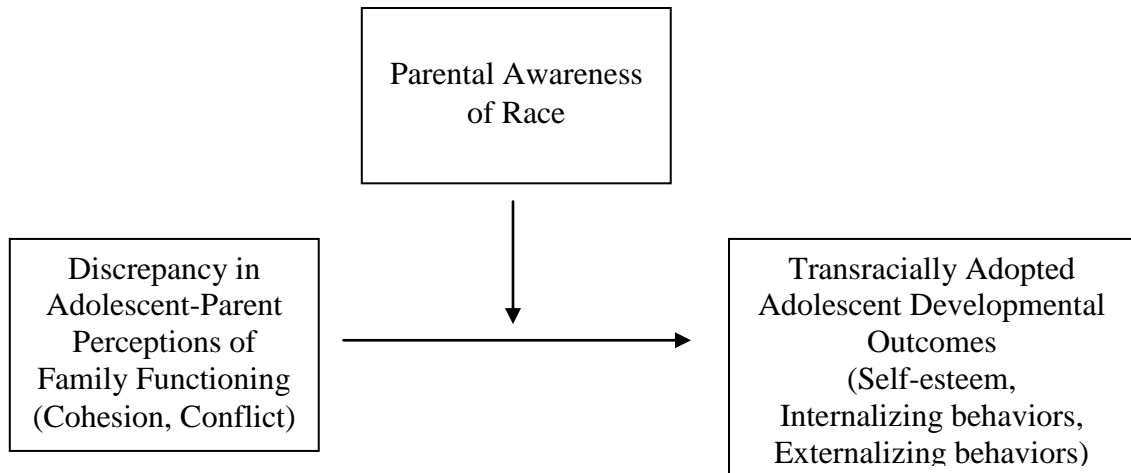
Parental Awareness of Race

Discrepancy in Adolescent-Parent Perceptions of Family Functioning (Cohesion, Conflict)

Transracially Adopted Adolescent Developmental Outcomes (Self-esteem, Internalizing behaviors, Externalizing behaviors)